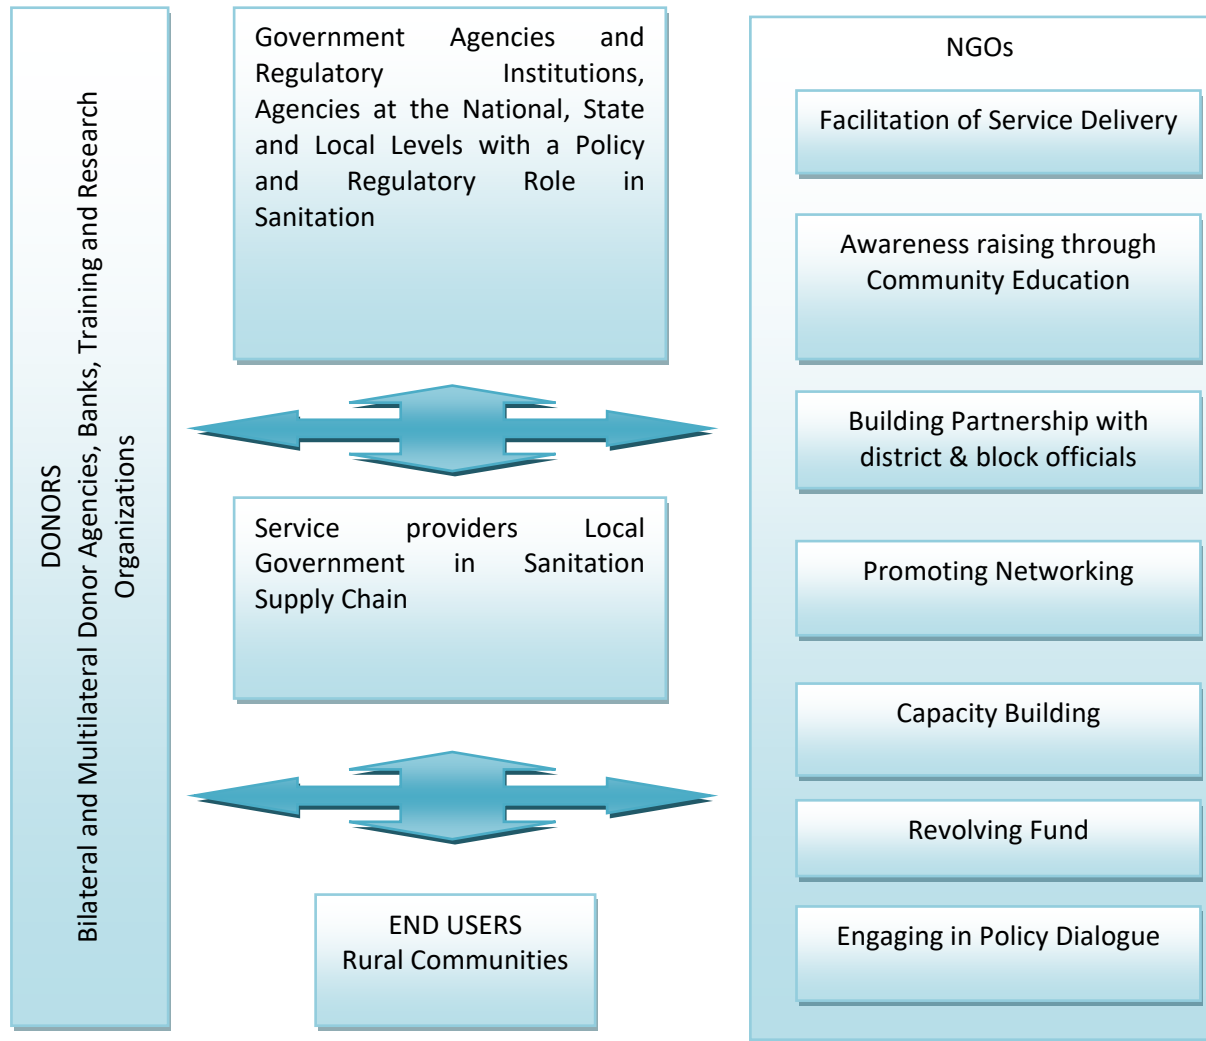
DONORS
Bilateral and Multilateral Donor Agencies, Banks, Training and Research Organizations

Government Agencies and Regulatory Institutions, Agencies at the National, State and Local Levels with a Policy and Regulatory Role in Sanitation

Service providers Local Government in Sanitation Supply Chain

END USERS
Rural Communities

NGOs

Facilitation of Service Delivery

Awareness raising through Community Education

Building Partnership with district & block officials

Promoting Networking

Capacity Building

Revolving Fund

Engaging in Policy Dialogue